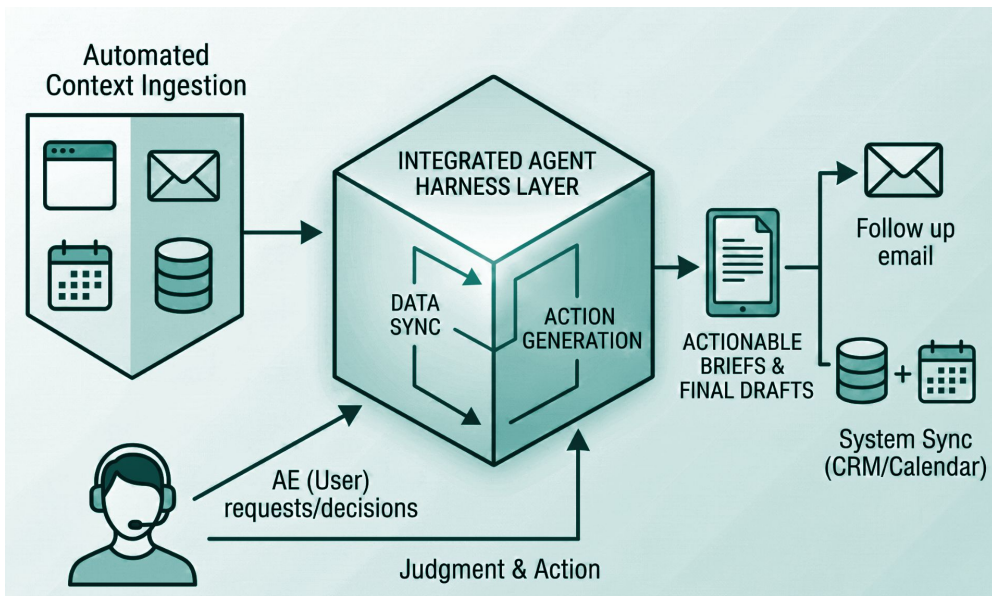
Automated Context Ingestion

INTEGRATED AGENT HARNESS LAYER

DATA SYNC

ACTION GENERATION

ACTIONABLE BRIEFS & FINAL DRAFTS

Follow up email

+

System Sync (CRM/Calendar)

AE (User) requests/decisions

Judgment & Action